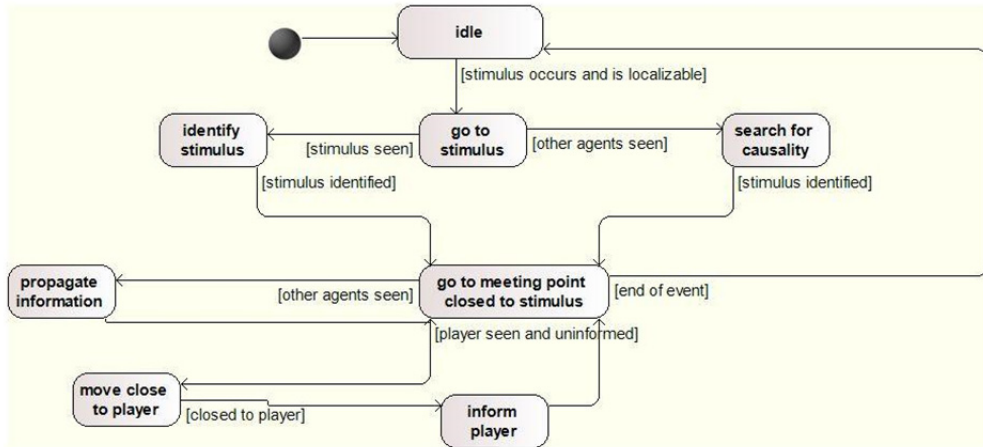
idle

[stimulus occurs and is localizable]

identify stimulus

[stimulus seen]

go to stimulus

[other agents seen]

search for causality

[stimulus identified]

[stimulus identified]

propagate information

[other agents seen]

go to meeting point closed to stimulus

[end of event]

[player seen and uninformed]

move close to player

[closed to player]

inform player